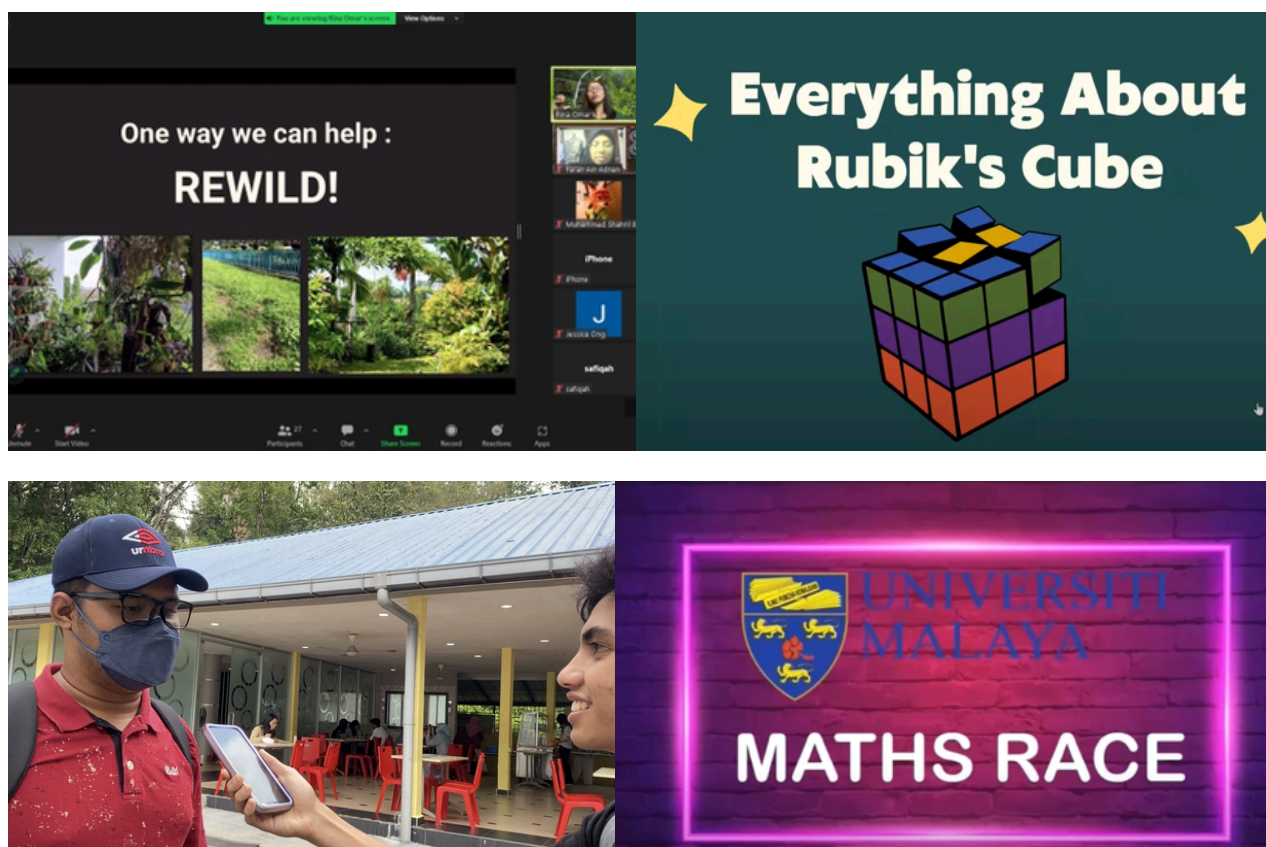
You are viewing Rina Omar's screen   View Options

One way we can help :
REWILD!

Rina Omar
Farah Ain Adnan
Muhammad Shahril
iPhone
iPhone
J
Jessica Ong
safiqah
safiqah

Unmute   Start Video   Participants 27   Chat   Share Screen   Record   Reactions   Apps

Everything About Rubik's Cube

umbro

UNIVERSITI MALAYA

MATHS RACE